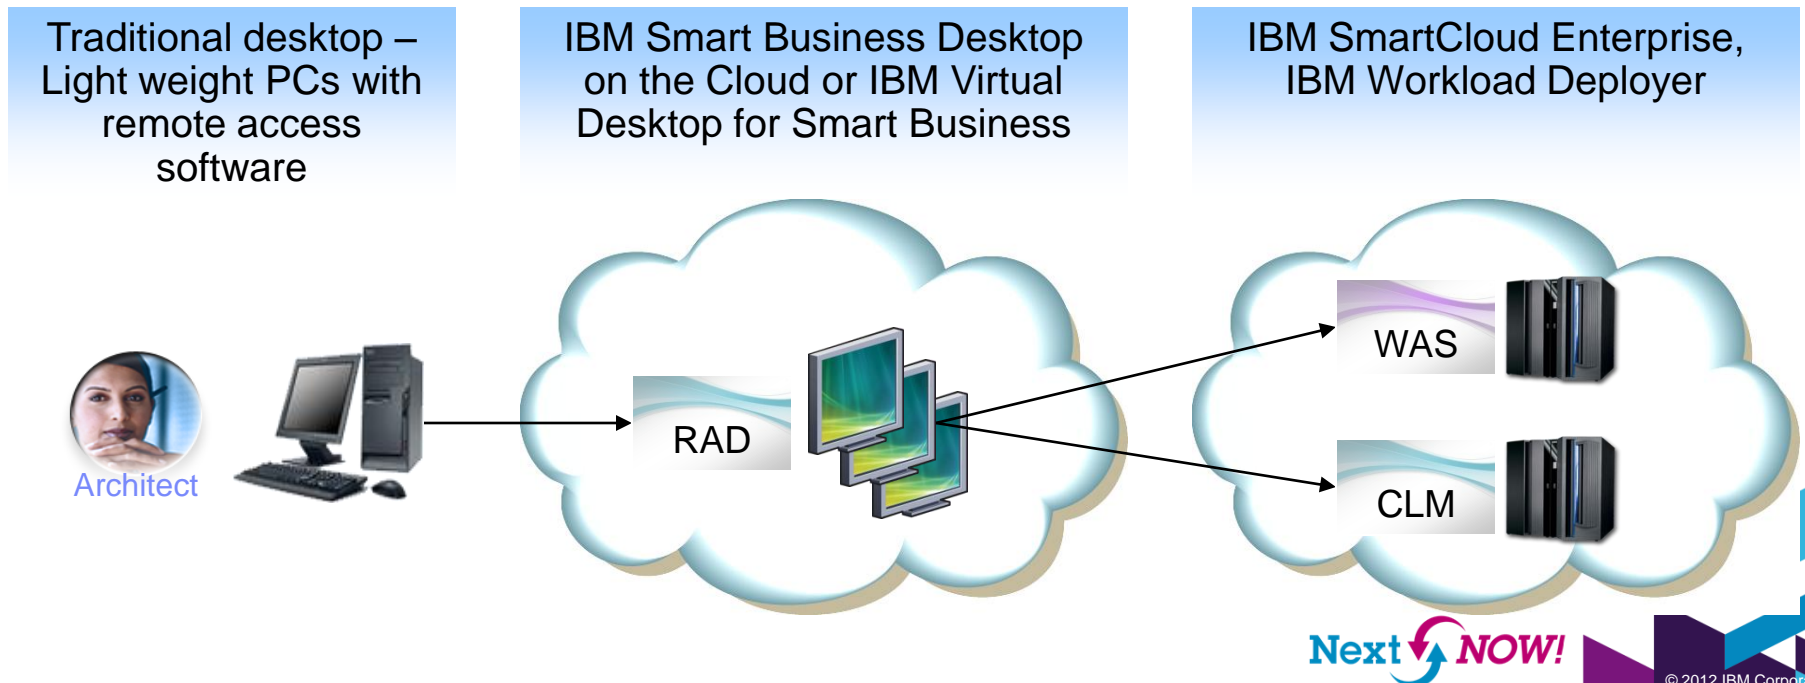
Traditional desktop – Light weight PCs with remote access software

IBM Smart Business Desktop on the Cloud or IBM Virtual Desktop for Smart Business

IBM SmartCloud Enterprise, IBM Workload Deployer

Architect

RAD

WAS

CLM

Next NOW!

© 2012 IBM Corpo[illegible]